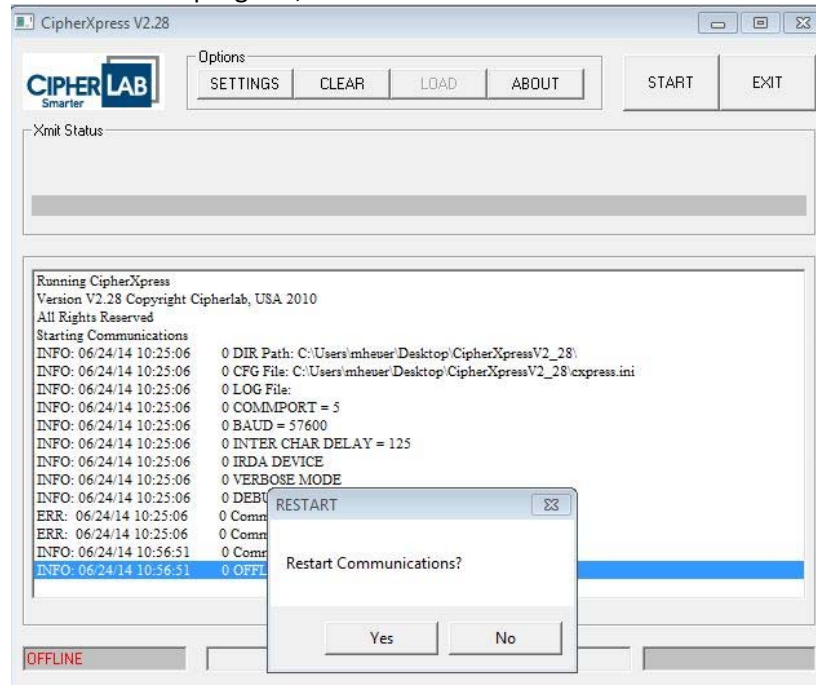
CipherXpress V2.28

CIPHERLAB Smarter

Options
SETTINGS CLEAR LOAD ABOUT

START EXIT

Xmit Status

Running CipherXpress
Version V2.28 Copyright Cipherlab, USA 2010
All Rights Reserved
Starting Communications
INFO: 06/24/14 10:25:06 0 DIR Path: C:\Users\mheuer\Desktop\CipherXpressV2_28\
INFO: 06/24/14 10:25:06 0 CFG File: C:\Users\mheuer\Desktop\CipherXpressV2_28\cxpress.ini
INFO: 06/24/14 10:25:06 0 LOG File:
INFO: 06/24/14 10:25:06 0 COMMPORT = 5
INFO: 06/24/14 10:25:06 0 BAUD = 57600
INFO: 06/24/14 10:25:06 0 INTER CHAR DELAY = 125
INFO: 06/24/14 10:25:06 0 IRDA DEVICE
INFO: 06/24/14 10:25:06 0 VERBOSE MODE
INFO: 06/24/14 10:25:06 0 DEBU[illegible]
ERR: 06/24/14 10:25:06 0 Comm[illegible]
ERR: 06/24/14 10:25:06 0 Comm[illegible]
INFO: 06/24/14 10:56:51 0 Comm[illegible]
INFO: 06/24/14 10:56:51 0 OFFL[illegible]

RESTART
Restart Communications?
Yes No

OFFLINE